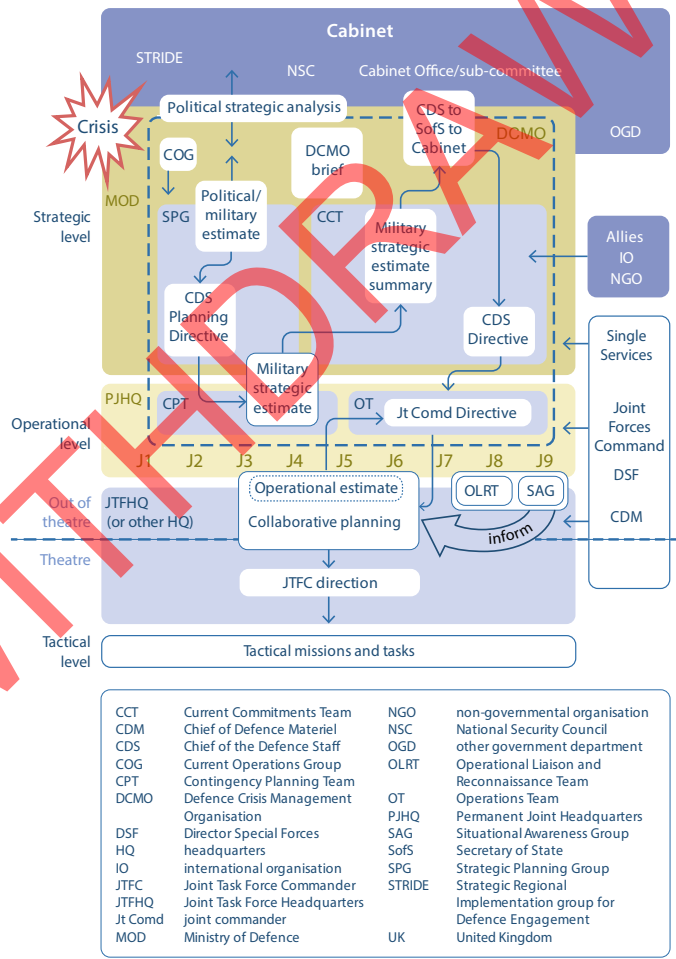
Cabinet
STRIDE
NSC
Cabinet Office/sub-committee
OGD
Political strategic analysis
Crisis
CDS to SofS to Cabinet
DCMO
COG
DCMO brief
MOD
Political/ military estimate
Strategic level
SPG
CCT
Military strategic estimate summary
Allies
IO
NGO
CDS Planning Directive
CDS Directive
Single Services
Military strategic estimate
PJHQ
CPT
OT
Jt Comd Directive
Joint Forces Command
Operational level
J1 J2 J3 J4 J5 J6 J7 J8 J9
DSF
Out of theatre
JTFHQ (or other HQ)
Operational estimate
OLRT
SAG
Collaborative planning
CDM
inform
Theatre
JTFC direction
Tactical level
Tactical missions and tasks
DRAFT

| | | | |
|---|---|---|---|
| CCT | Current Commitments Team | NGO | non-governmental organisation |
| CDM | Chief of Defence Materiel | NSC | National Security Council |
| CDS | Chief of the Defence Staff | OGD | other government department |
| COG | Current Operations Group | OLRT | Operational Liaison and Reconnaissance Team |
| CPT | Contingency Planning Team | OT | Operations Team |
| DCMO | Defence Crisis Management Organisation | PJHQ | Permanent Joint Headquarters |
| DSF | Director Special Forces | SAG | Situational Awareness Group |
| HQ | headquarters | SofS | Secretary of State |
| IO | international organisation | SPG | Strategic Planning Group |
| JTFC | Joint Task Force Commander | STRIDE | Strategic Regional Implementation group for Defence Engagement |
| JTFHQ | Joint Task Force Headquarters | | |
| Jt Comd | joint commander | | |
| MOD | Ministry of Defence | UK | United Kingdom |